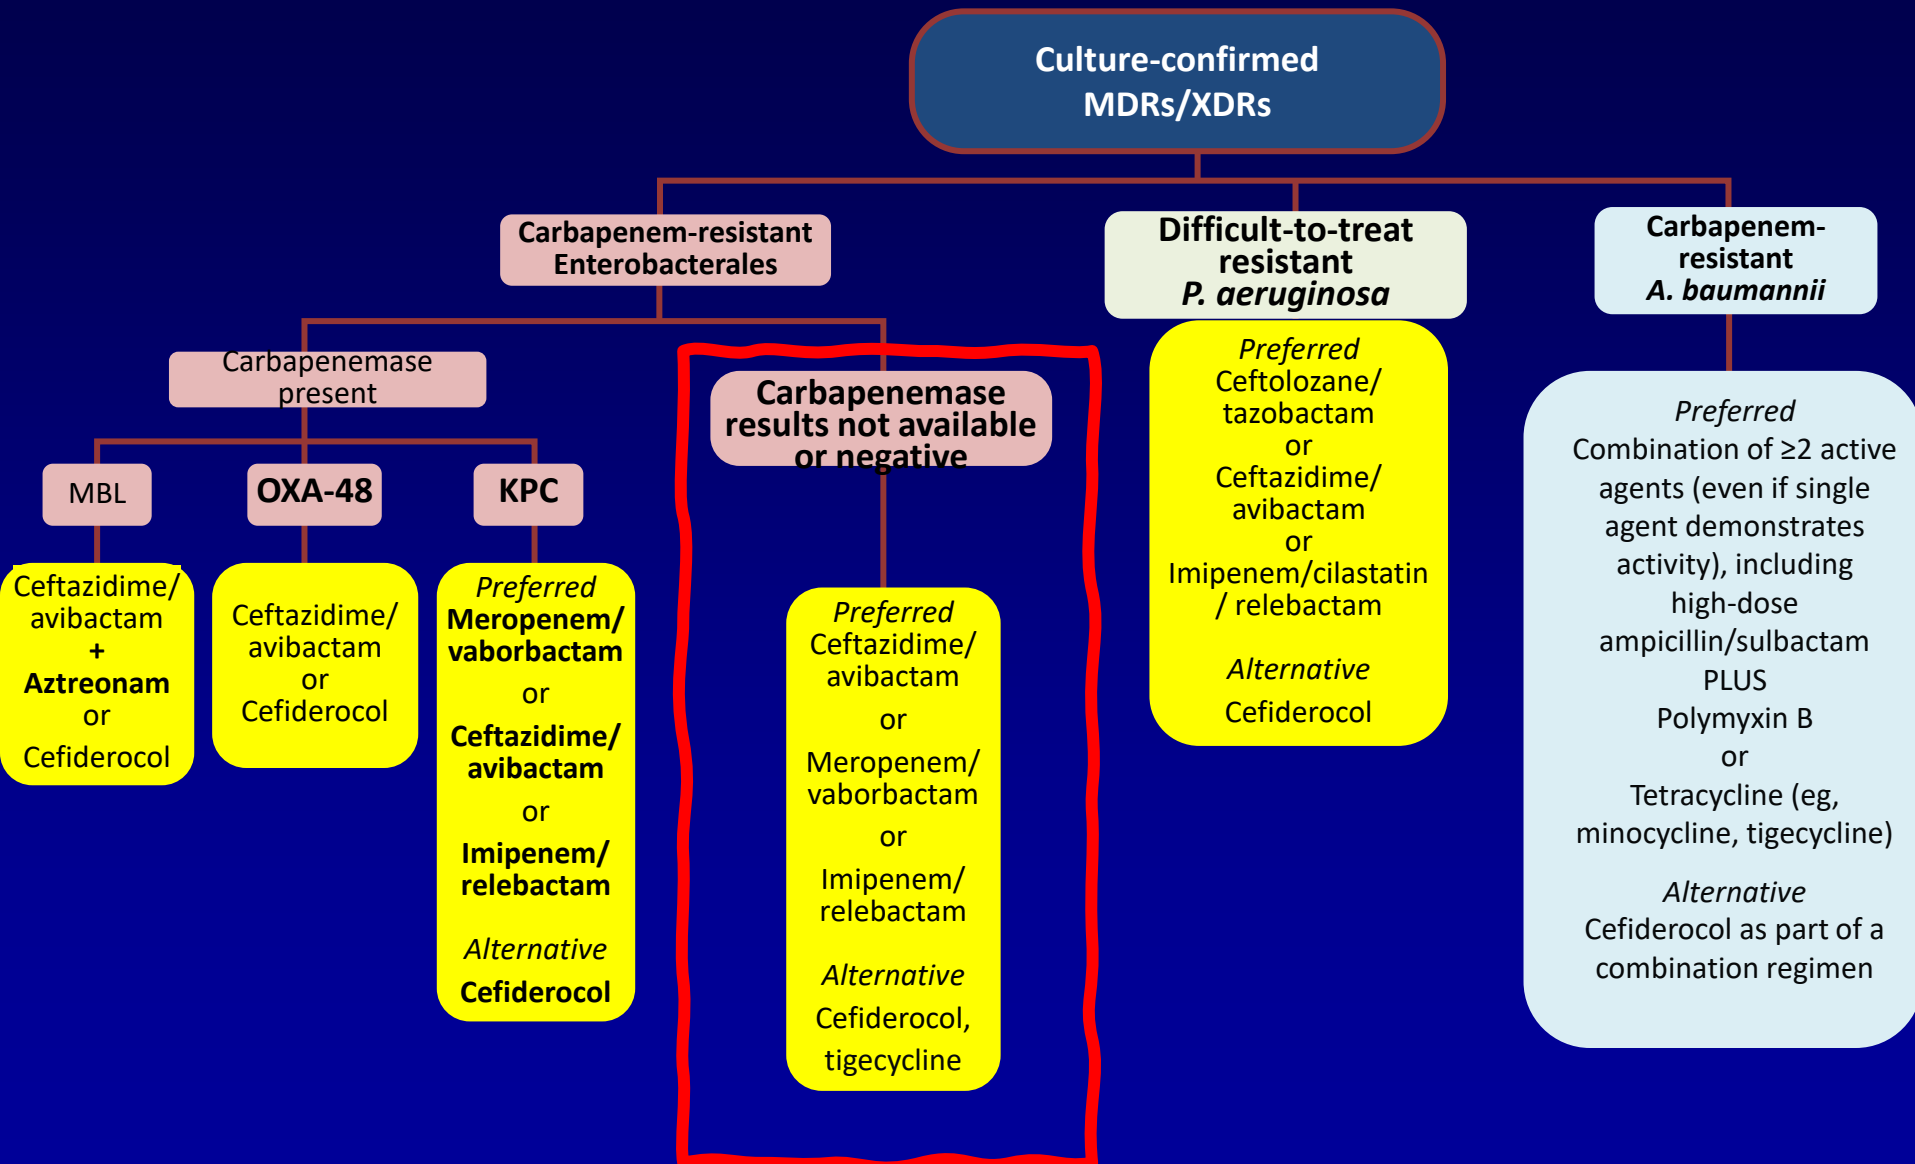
Culture-confirmed MDRs/XDRs

Carbapenem-resistant Enterobacterales

Carbapenemase present

MBL

Ceftazidime/ avibactam + Aztreonam or Cefiderocol

OXA-48

Ceftazidime/ avibactam or Cefiderocol

KPC

Preferred
Meropenem/ vaborbactam
or
Ceftazidime/ avibactam
or
Imipenem/ relebactam

Alternative
Cefiderocol

Carbapenemase results not available or negative

Preferred
Ceftazidime/ avibactam
or
Meropenem/ vaborbactam
or
Imipenem/ relebactam

Alternative
Cefiderocol, tigecycline

Difficult-to-treat resistant P. aeruginosa

Preferred
Ceftolozane/ tazobactam
or
Ceftazidime/ avibactam
or
Imipenem/cilastatin / relebactam

Alternative
Cefiderocol

Carbapenem-resistant A. baumannii

Preferred
Combination of ≥2 active agents (even if single agent demonstrates activity), including high-dose ampicillin/sulbactam PLUS Polymyxin B or Tetracycline (eg, minocycline, tigecycline)

Alternative
Cefiderocol as part of a combination regimen